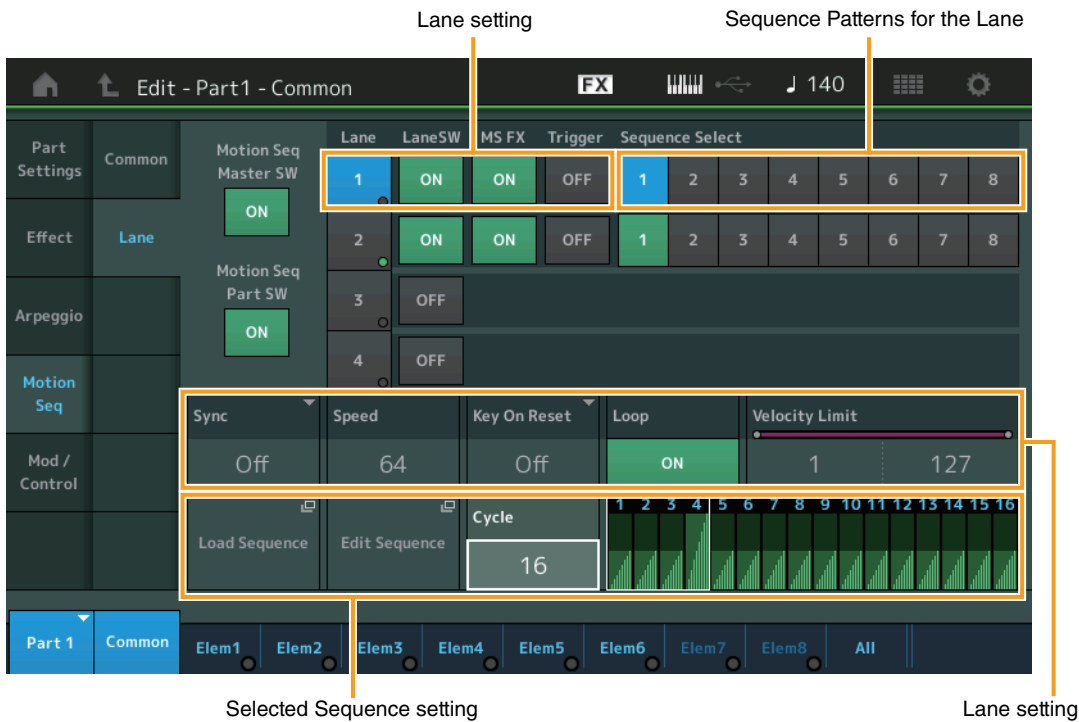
Lane setting

Sequence Patterns for the Lane

Edit - Part1 - Common

FX

♩ 140

Part Settings

Common

Effect

Lane

Arpeggio

Motion Seq

Mod / Control

Motion Seq Master SW

ON

Motion Seq Part SW

ON

| Lane | LaneSW | MS FX | Trigger | Sequence Select | | | | | | | |
|---|---|---|---|---|---|---|---|---|---|---|---|
| 1 | ON | ON | OFF | 1 | 2 | 3 | 4 | 5 | 6 | 7 | 8 |
| 2 | ON | ON | OFF | 1 | 2 | 3 | 4 | 5 | 6 | 7 | 8 |
| 3 | OFF | | | | | | | | | | |
| 4 | OFF | | | | | | | | | | |

| Sync | Speed | Key On Reset | Loop | Velocity Limit | |
|---|---|---|---|---|---|
| Off | 64 | Off | ON | 1 | 127 |

Load Sequence

Edit Sequence

Cycle

16

1 2 3 4 5 6 7 8 9 10 11 12 13 14 15 16

Part 1

Common

Elem1 Elem2 Elem3 Elem4 Elem5 Elem6 Elem7 Elem8 All

Selected Sequence setting

Lane setting